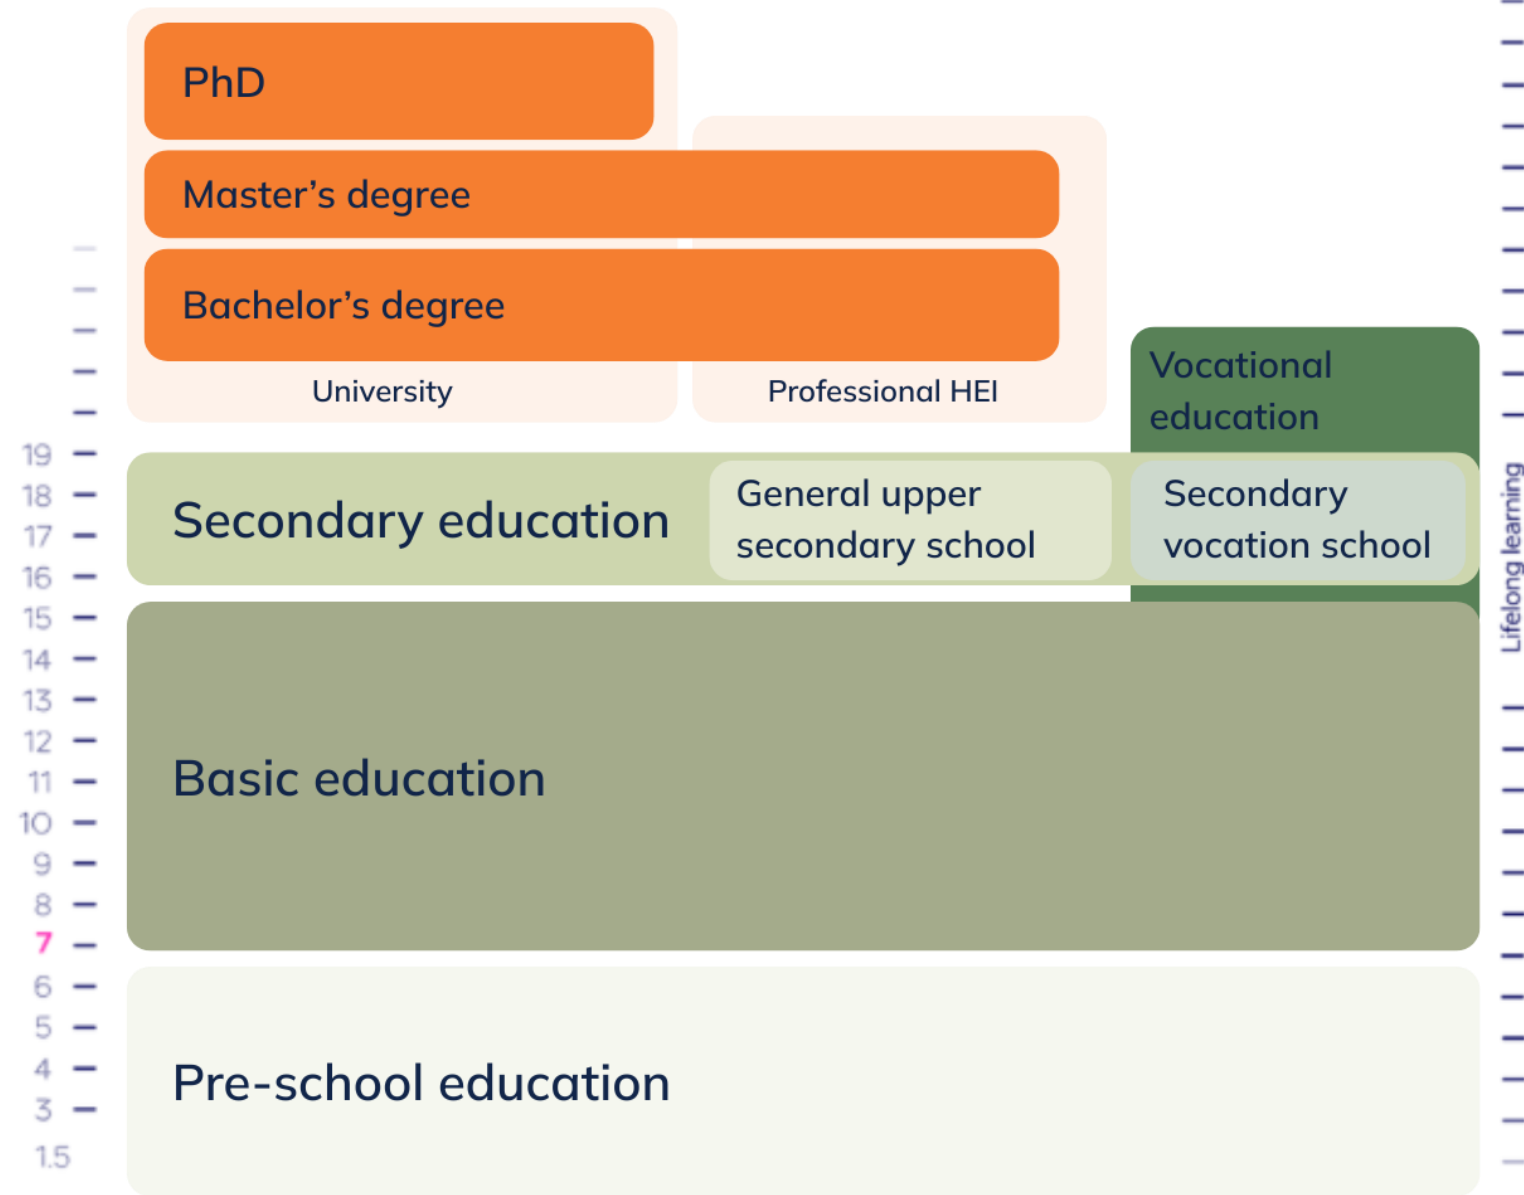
PhD

Master's degree

Bachelor's degree

University

Professional HEI

Vocational education

Secondary education

General upper secondary school

Secondary vocation school

Basic education

Pre-school education

Lifelong learning

19
18
17
16
15
14
13
12
11
10
9
8
7
6
5
4
3
1.5